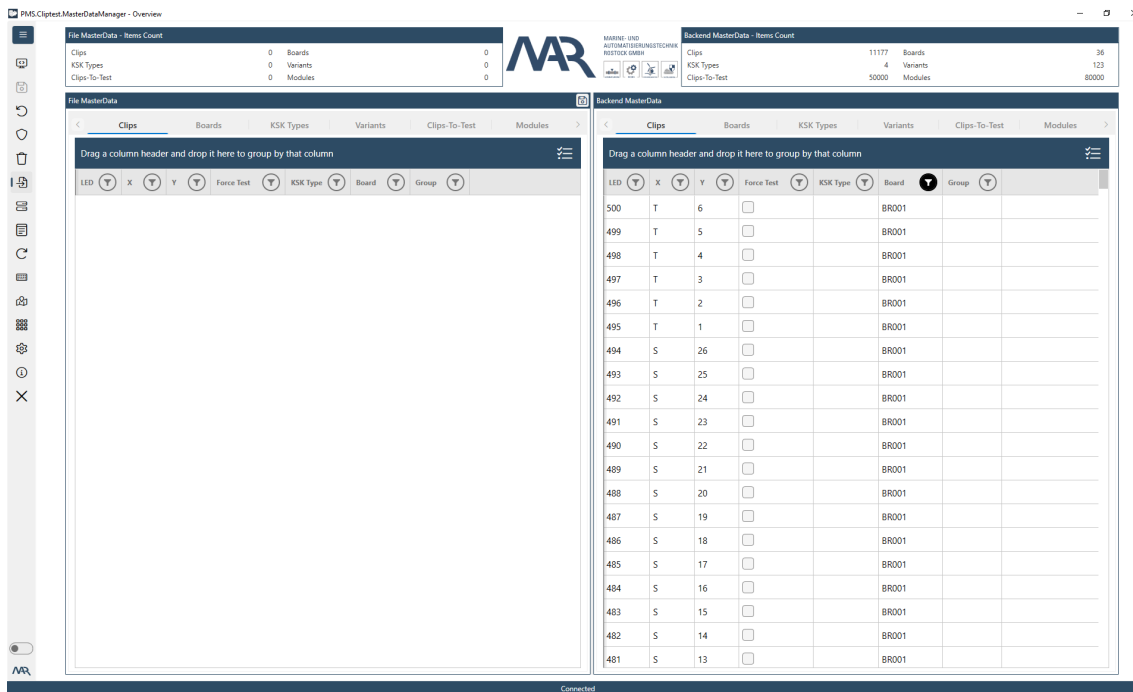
PMS.Cliptest.MasterDataManager - Overview

File MasterData - Items Count

| Clips | 0 | Boards | 0 |
|---|---|---|---|
| KSK Types | 0 | Variants | 0 |
| Clips-To-Test | 0 | Modules | 0 |

MAR
MARINE- UND AUTOMATISIERUNGSTECHNIK ROSTOCK GMBH

Backend MasterData - Items Count

| Clips | 11177 | Boards | 36 |
|---|---|---|---|
| KSK Types | 4 | Variants | 123 |
| Clips-To-Test | 50000 | Modules | 80000 |

File MasterData

Clips Boards KSK Types Variants Clips-To-Test Modules

Drag a column header and drop it here to group by that column

| LED | X | Y | Force Test | KSK Type | Board | Group |
|---|---|---|---|---|---|---|

Backend MasterData

Clips Boards KSK Types Variants Clips-To-Test Modules

Drag a column header and drop it here to group by that column

| LED | X | Y | Force Test | KSK Type | Board | Group |
|---|---|---|---|---|---|---|
| 500 | T | 6 | | | BR001 | |
| 499 | T | 5 | | | BR001 | |
| 498 | T | 4 | | | BR001 | |
| 497 | T | 3 | | | BR001 | |
| 496 | T | 2 | | | BR001 | |
| 495 | T | 1 | | | BR001 | |
| 494 | S | 26 | | | BR001 | |
| 493 | S | 25 | | | BR001 | |
| 492 | S | 24 | | | BR001 | |
| 491 | S | 23 | | | BR001 | |
| 490 | S | 22 | | | BR001 | |
| 489 | S | 21 | | | BR001 | |
| 488 | S | 20 | | | BR001 | |
| 487 | S | 19 | | | BR001 | |
| 486 | S | 18 | | | BR001 | |
| 485 | S | 17 | | | BR001 | |
| 484 | S | 16 | | | BR001 | |
| 483 | S | 15 | | | BR001 | |
| 482 | S | 14 | | | BR001 | |
| 481 | S | 13 | | | BR001 | |

MAR

Connected